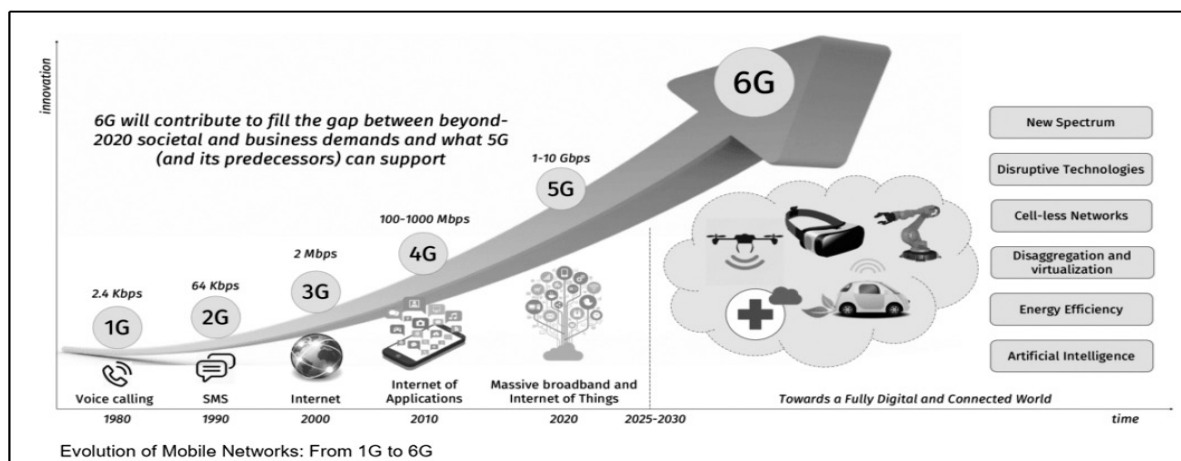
innovation

6G will contribute to fill the gap between beyond-2020 societal and business demands and what 5G (and its predecessors) can support

6G

1-10 Gbps
5G

100-1000 Mbps
4G

2 Mbps
3G

64 Kbps
2G

2.4 Kbps
1G

Voice calling
SMS
Internet
Internet of Applications
Massive broadband and Internet of Things

New Spectrum
Disruptive Technologies
Cell-less Networks
Disaggregation and virtualization
Energy Efficiency
Artificial Intelligence

Towards a Fully Digital and Connected World

1980
1990
2000
2010
2020
2025-2030
time

Evolution of Mobile Networks: From 1G to 6G